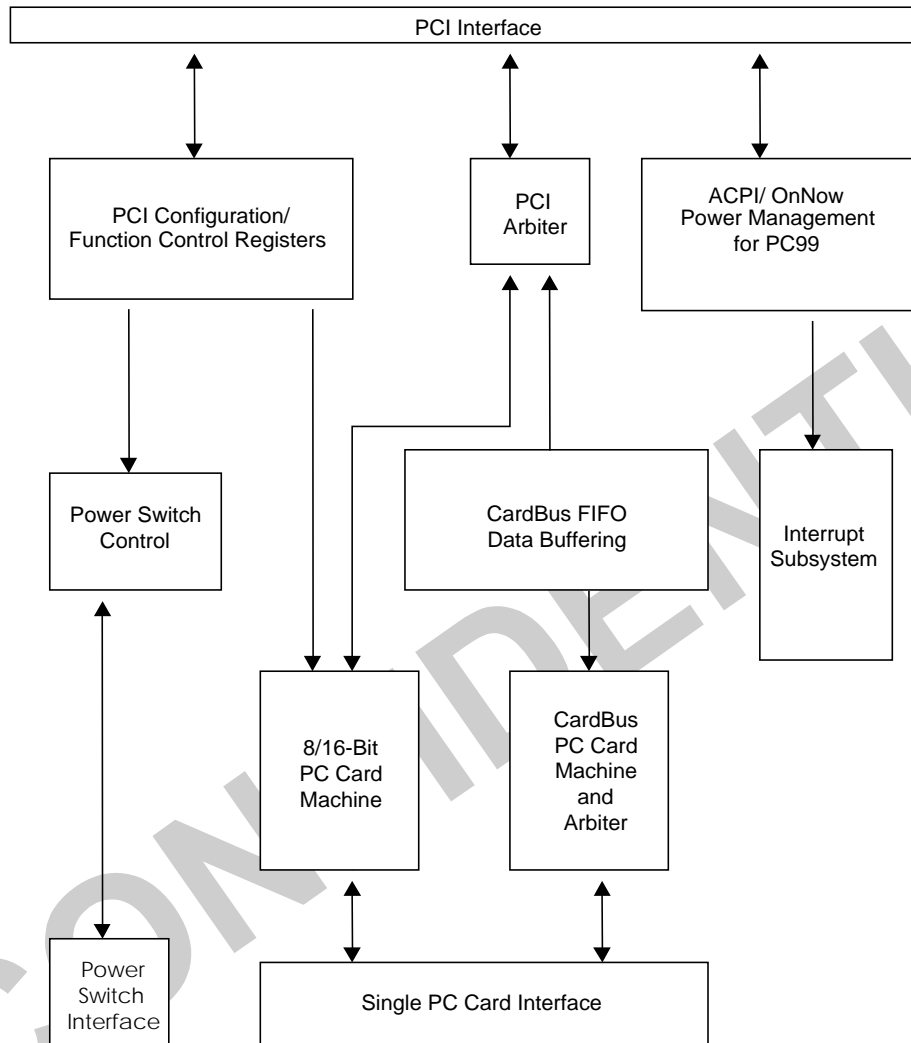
PCI Interface

PCI Configuration/ Function Control Registers

PCI Arbiter

ACPI/ OnNow Power Management for PC99

Power Switch Control

CardBus FIFO Data Buffering

Interrupt Subsystem

8/16-Bit PC Card Machine

CardBus PC Card Machine and Arbiter

Power Switch Interface

Single PC Card Interface

CONFIDENTIAL